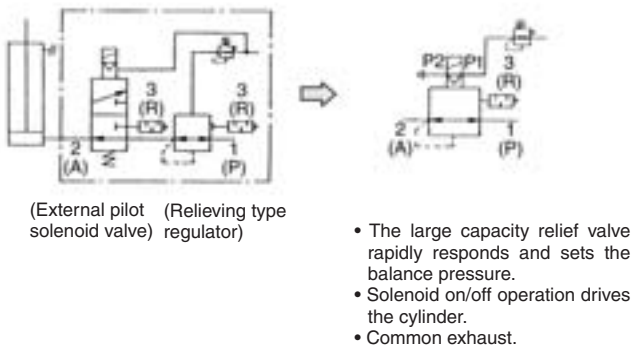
3
(R)
3
(R)
2
(A)
1
(P)

(External pilot solenoid valve)

(Relieving type regulator)

P2 P1
3
(R)
2
(A)
1
(P)

• The large capacity relief valve rapidly responds and sets the balance pressure.
• Solenoid on/off operation drives the cylinder.
• Common exhaust.